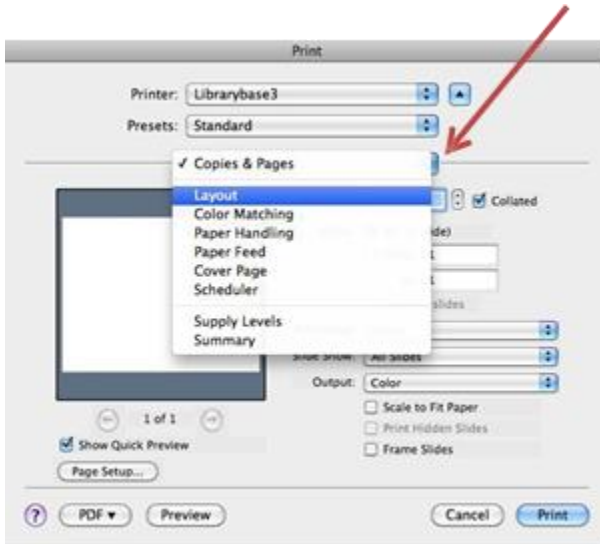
Print

Printer: Librarybase3

Presets: Standard

✓ Copies & Pages

Layout
Color Matching
Paper Handling
Paper Feed
Cover Page
Scheduler

Supply Levels
Summary

Collated

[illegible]de)

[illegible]1

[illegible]1

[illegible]lides

Slide Show: All Slides

Output: Color

Scale to Fit Paper

Print Hidden Slides

Frame Slides

1 of 1

Show Quick Preview

Page Setup...

?

PDF ▾

Preview

Cancel

Print